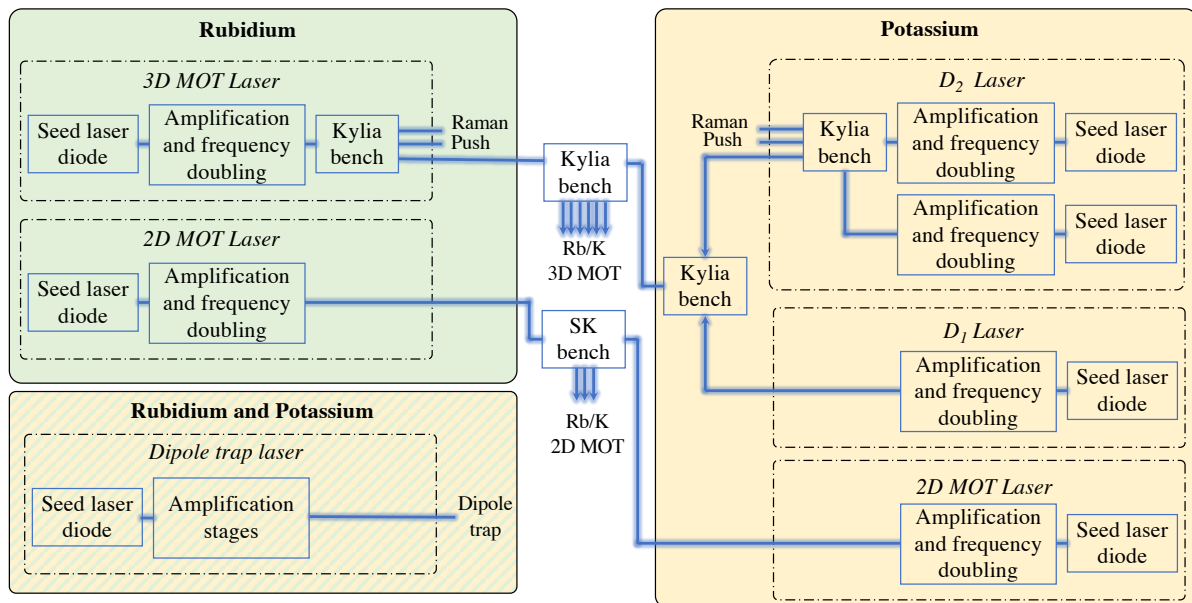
Rubidium

3D MOT Laser

Seed laser diode

Amplification and frequency doubling

Kylia bench

Raman

Push

2D MOT Laser

Seed laser diode

Amplification and frequency doubling

Kylia bench

Rb/K 3D MOT

SK bench

Rb/K 2D MOT

Kylia bench

Rubidium and Potassium

Dipole trap laser

Seed laser diode

Amplification stages

Dipole trap

Potassium

$D_2$ Laser

Raman

Push

Kylia bench

Amplification and frequency doubling

Seed laser diode

Amplification and frequency doubling

Seed laser diode

$D_1$ Laser

Amplification and frequency doubling

Seed laser diode

2D MOT Laser

Amplification and frequency doubling

Seed laser diode